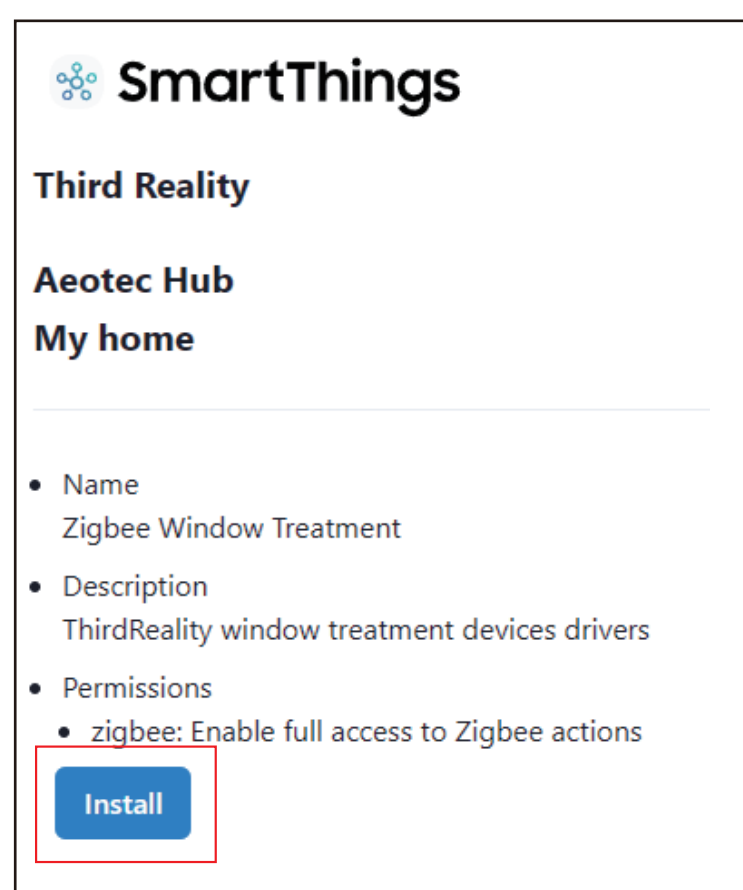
SmartThings

Third Reality

Aeotec Hub
My home

- Name
Zigbee Window Treatment
- Description
ThirdReality window treatment devices drivers
- Permissions
  - zigbee: Enable full access to Zigbee actions

Install